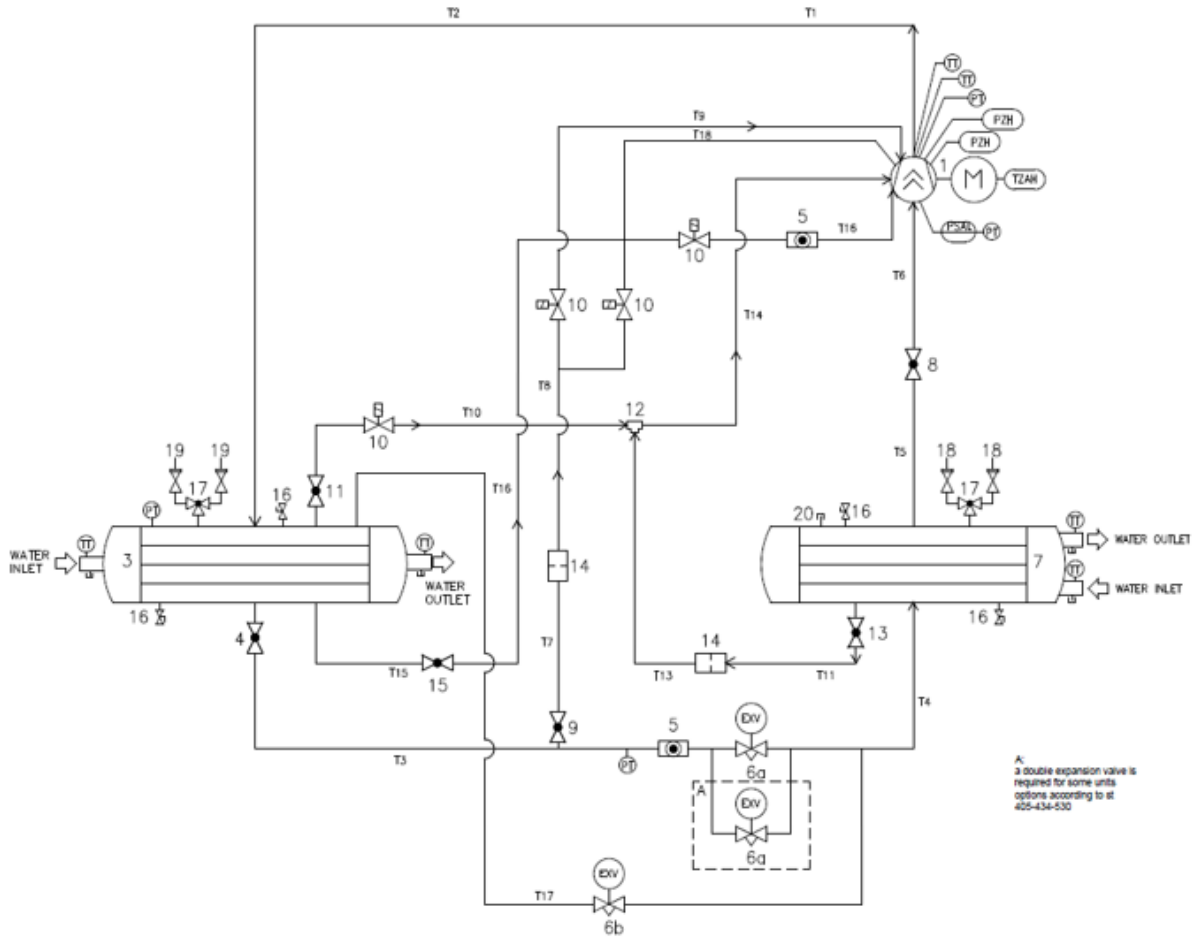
T2
T1
TT
TT
PT
PZH
PZH
1
M
TZAH
PSAL
PT
T9
T18
5
T16
10
T6
10
10
T14
8
T8
T10
10
12
19
19
17
16
11
T16
T5
18
18
17
20
16
PT
TT
TT
WATER OUTLET
WATER INLET
3
TT
14
7
TT
WATER INLET
WATER OUTLET
16
16
4
T15
15
T7
14
13
T13
T11
9
5
EXV
T4
PT
T3
6a
A
EXV
6a
A:
a double expansion valve is required for some units options according to st 405-434-530
EXV
T17
6b